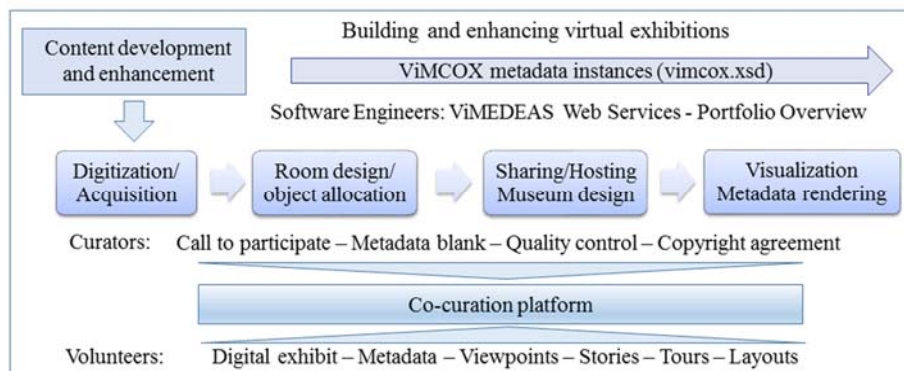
Content development and enhancement

Building and enhancing virtual exhibitions

ViMCOX metadata instances (vimcox.xsd)

Software Engineers: ViMEDEAS Web Services - Portfolio Overview

Digitization/ Acquisition

Room design/ object allocation

Sharing/Hosting Museum design

Visualization Metadata rendering

Curators: Call to participate – Metadata blank – Quality control – Copyright agreement

Co-curation platform

Volunteers: Digital exhibit – Metadata – Viewpoints – Stories – Tours – Layouts